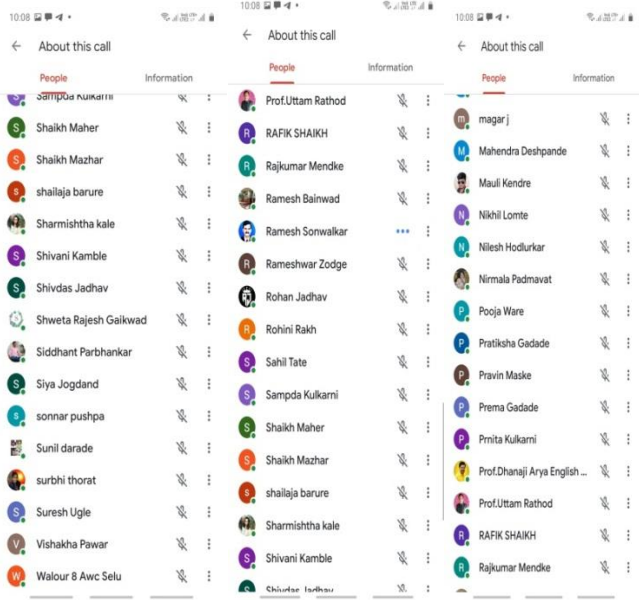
10:08

About this call

People

Information

S Sampda Kulkarni

S Shaikh Maher

S Shaikh Mazhar

s shailaja barure

Sharmishtha kale

S Shivani Kamble

S Shivdas Jadhav

Shweta Rajesh Gaikwad

Siddhant Parbhankar

S Siya Jogdand

s sonnar pushpa

Sunil darade

surbhi thorat

S Suresh Ugle

V Vishakha Pawar

W Walour 8 Awc Selu

10:08

About this call

People

Information

Prof.Uttam Rathod

R RAFIK SHAIKH

R Rajkumar Mendke

R Ramesh Bainwad

Ramesh Sonwalkar

R Rameshwar Zodge

Rohan Jadhav

R Rohini Rakh

S Sahil Tate

S Sampda Kulkarni

S Shaikh Maher

S Shaikh Mazhar

s shailaja barure

Sharmishtha kale

S Shivani Kamble

S Shivdas Jadhav

10:08

About this call

People

Information

m magar j

M Mahendra Deshpande

Mauli Kendre

N Nikhil Lomte

N Nilesh Hodlurkar

Nirmala Padmavat

P Pooja Ware

P Pratiksha Gadade

P Pravin Maske

P Prema Gadade

P Prnita Kulkarni

Prof.Dhanaji Arya English ...

Prof.Uttam Rathod

R RAFIK SHAIKH

R Rajkumar Mendke